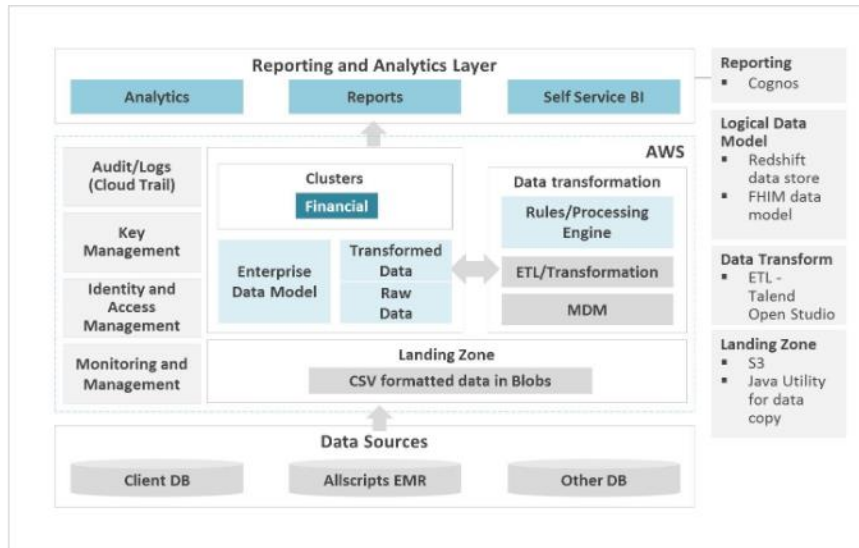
Reporting and Analytics Layer

Analytics

Reports

Self Service BI

AWS

Audit/Logs (Cloud Trail)

Key Management

Identity and Access Management

Monitoring and Management

Clusters

Financial

Enterprise Data Model

Transformed Data

Raw Data

Data transformation

Rules/Processing Engine

ETL/Transformation

MDM

Landing Zone

CSV formatted data in Blobs

Data Sources

Client DB

Allscripts EMR

Other DB

Reporting
▪ Cognos

Logical Data Model
▪ Redshift data store
▪ FHIM data model

Data Transform
▪ ETL - Talend Open Studio

Landing Zone
▪ S3
▪ Java Utility for data copy